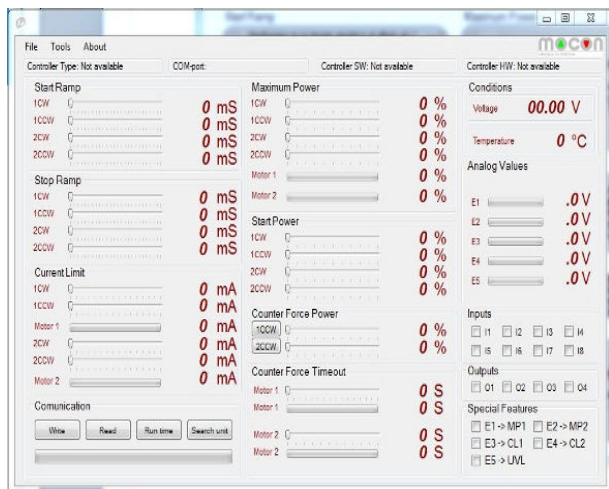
File Tools About

mocon

Controller Type: Not available | COM-port: | Controller SW: Not available | Controller HW: Not available

Start Ramp
1CW 0 mS
1CCW 0 mS
2CW 0 mS
2CCW 0 mS

Stop Ramp
1CW 0 mS
1CCW 0 mS
2CW 0 mS
2CCW 0 mS

Current Limit
1CW 0 mA
1CCW 0 mA
Motor 1 0 mA
2CW 0 mA
2CCW 0 mA
Motor 2 0 mA

Comunication
Write Read Run time Search unit

Maximum Power
1CW 0 %
1CCW 0 %
2CW 0 %
2CCW 0 %
Motor 1 0 %
Motor 2 0 %

Start Power
1CW 0 %
1CCW 0 %
2CW 0 %
2CCW 0 %

Counter Force Power
1CCW 0 %
2CCW 0 %

Counter Force Timeout
Motor 1 0 S
Motor 1 0 S
Motor 2 0 S
Motor 2 0 S

Conditions
Voltage 00.00 V
Temperature 0 °C

Analog Values
E1 .0 V
E2 .0 V
E3 .0 V
E4 .0 V
E5 .0 V

Inputs
I1 I2 I3 I4
I5 I6 I7 I8

Outputs
O1 O2 O3 O4

Special Features
E1 -> MP1 E2 -> MP2
E3 -> CL1 E4 -> CL2
E5 -> UVL